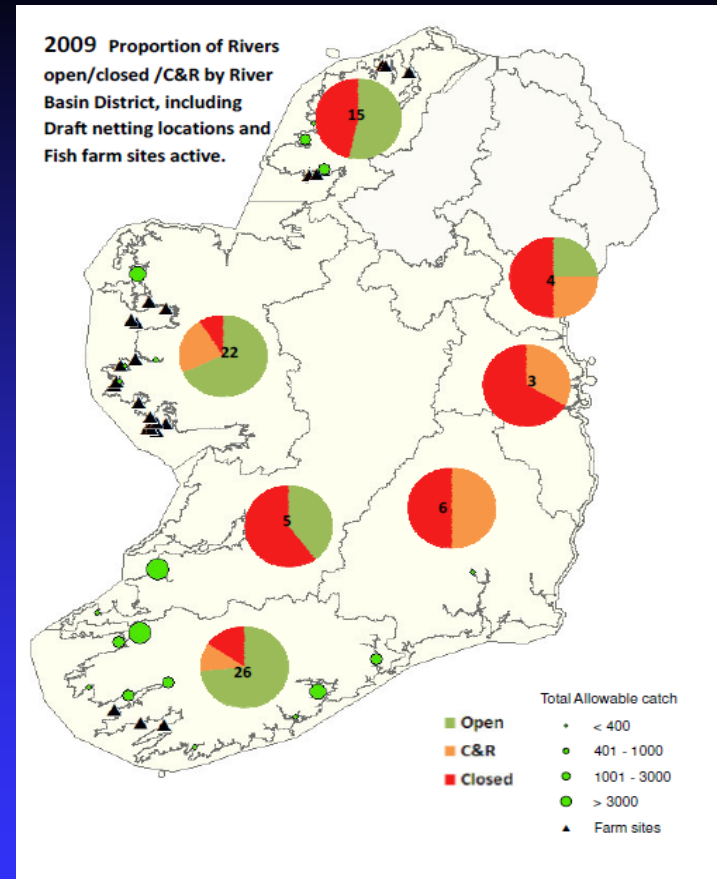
2009 Proportion of Rivers open/closed /C&R by River Basin District, including Draft netting locations and Fish farm sites active.

15

4

22

3

5

6

26

Open
C&R
Closed

Total Allowable catch
< 400
401 - 1000
1001 - 3000
> 3000
Farm sites